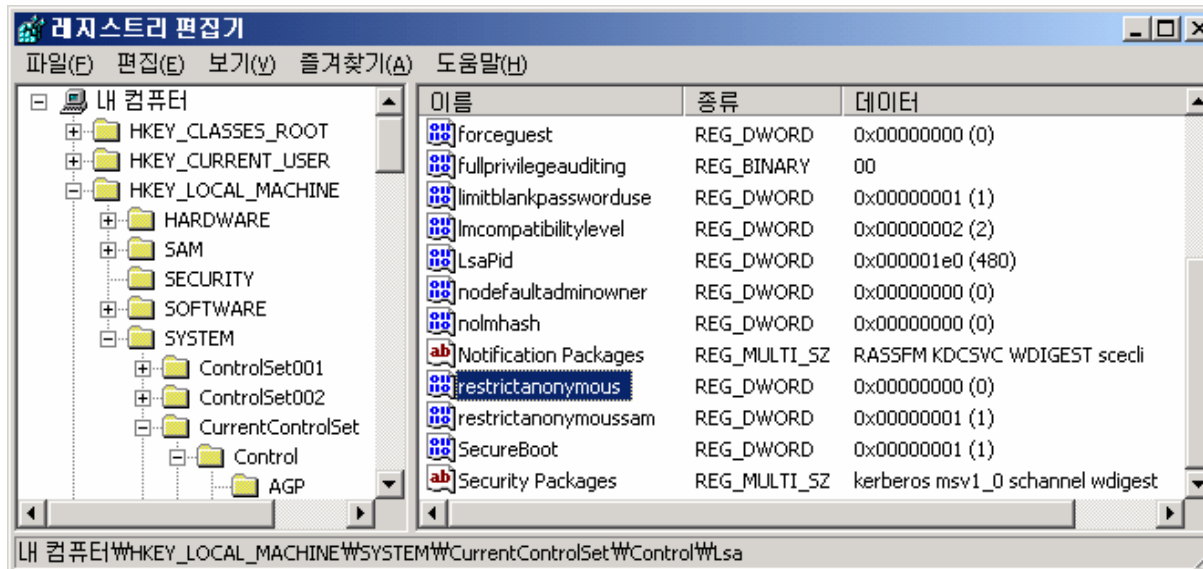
레지스트리 편집기

파일(F) 편집(E) 보기(V) 즐겨찾기(A) 도움말(H)

내 컴퓨터
HKEY_CLASSES_ROOT
HKEY_CURRENT_USER
HKEY_LOCAL_MACHINE
HARDWARE
SAM
SECURITY
SOFTWARE
SYSTEM
ControlSet001
ControlSet002
CurrentControlSet
Control
AGP

| 이름 | 종류 | 데이터 |
|---|---|---|
| forceguest | REG_DWORD | 0x00000000 (0) |
| fullprivilegeauditing | REG_BINARY | 00 |
| limitblankpassworduse | REG_DWORD | 0x00000001 (1) |
| lmcompatibilitylevel | REG_DWORD | 0x00000002 (2) |
| LsaPid | REG_DWORD | 0x000001e0 (480) |
| nodefaultadminowner | REG_DWORD | 0x00000000 (0) |
| nolmhash | REG_DWORD | 0x00000000 (0) |
| Notification Packages | REG_MULTI_SZ | RASSFM KDCSVC WDIGEST scecli |
| restrictanonymous | REG_DWORD | 0x00000000 (0) |
| restrictanonymoussam | REG_DWORD | 0x00000001 (1) |
| SecureBoot | REG_DWORD | 0x00000001 (1) |
| Security Packages | REG_MULTI_SZ | kerberos msv1_0 schannel wdigest |

내 컴퓨터₩HKEY_LOCAL_MACHINE₩SYSTEM₩CurrentControlSet₩Control₩Lsa